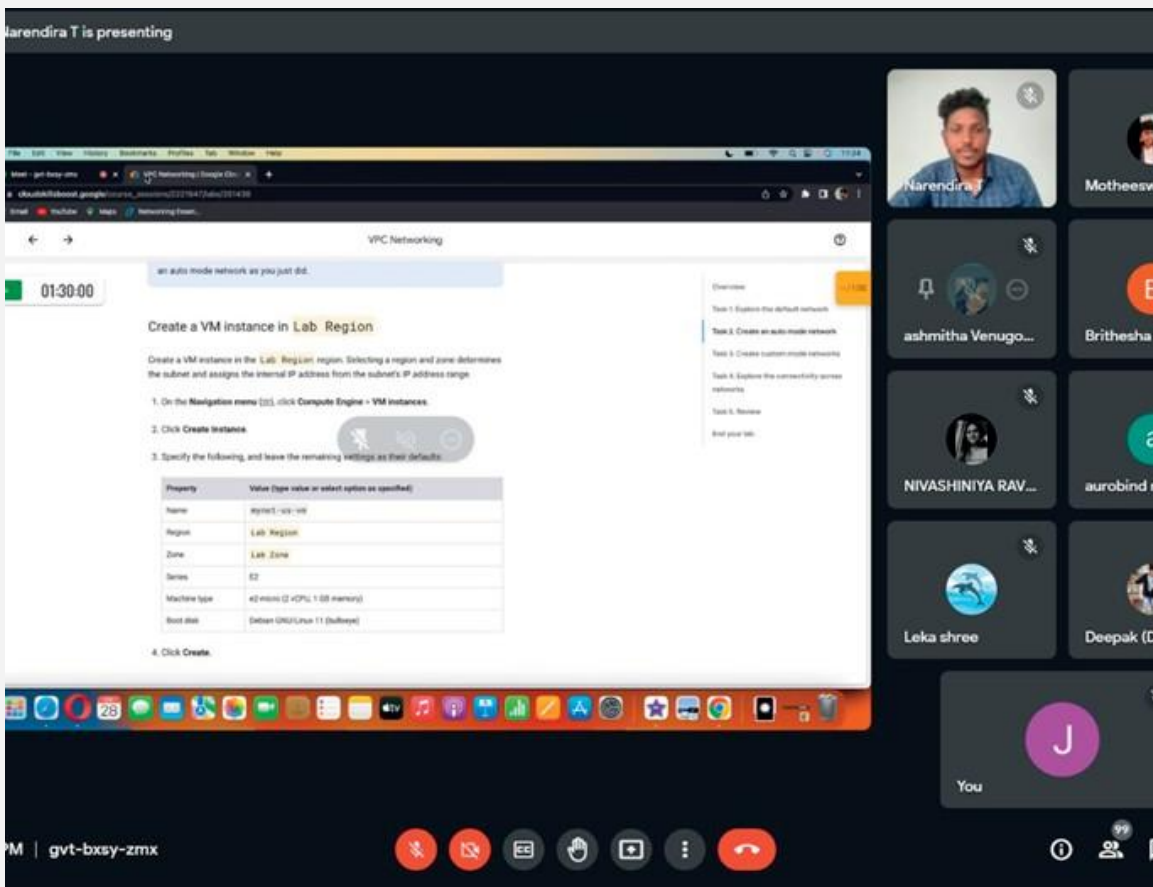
larendira T is presenting

File Edit View History Bookmarks Profiles Tab Window Help

Meet - gvt-bxsy-zmx

VPC Networking | Google Clo

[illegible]

VPC Networking

an auto mode network as you just did.

01:30:00

Create a VM instance in Lab Region

Create a VM instance in the Lab Region region. Selecting a region and zone determines the subnet and assigns the internal IP address from the subnet's IP address range.

1. On the Navigation menu ( ), click Compute Engine > VM instances.

2. Click Create instance.

3. Specify the following, and leave the remaining settings as their defaults:

| Property | Value (type value or select option as specified) |
|---|---|
| Name | mynet1-us-vm |
| Region | Lab Region |
| Zone | Lab Zone |
| Series | E2 |
| Machine type | e2-micro (2 vCPU, 1 GB memory) |
| Boot disk | Debian GNU/Linux 11 (bullseye) |

4. Click Create.

Overview

Task 1. Explore the default network

Task 2. Create an auto mode network

Task 3. Create custom mode networks

Task 4. Explore the connectivity across networks

Task 5. Review

End your lab

28

Narendira T

Motheesw

ashmitha Venugo...

Brithesha

NIVASHINIYA RAV...

aurobind

Leka shree

Deepak (D

J

You

PM | gvt-bxsy-zmx

99